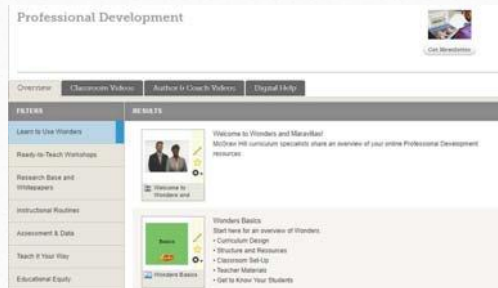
Professional Development

Get Newsletter

Overview | Classroom Videos | Author & Coach Videos | Digital Help

FILTERS

Learn to Use Wonders

Ready-to-Teach Workshops

Research Base and Whitepapers

Instructional Routines

Assessment & Data

Teach it Your Way

Educational Equity

RESULTS

Welcome to Wonders and Maravillas!

McGraw Hill curriculum specialists share an overview of your online Professional Development resources.

Welcome to Wonders and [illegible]

Wonders Basics

Start here for an overview of Wonders.

• Curriculum Design

• Structure and Resources

• Classroom Set-Up

• Teacher Materials

• Get to Know Your Students

Basics

Wonders Basics